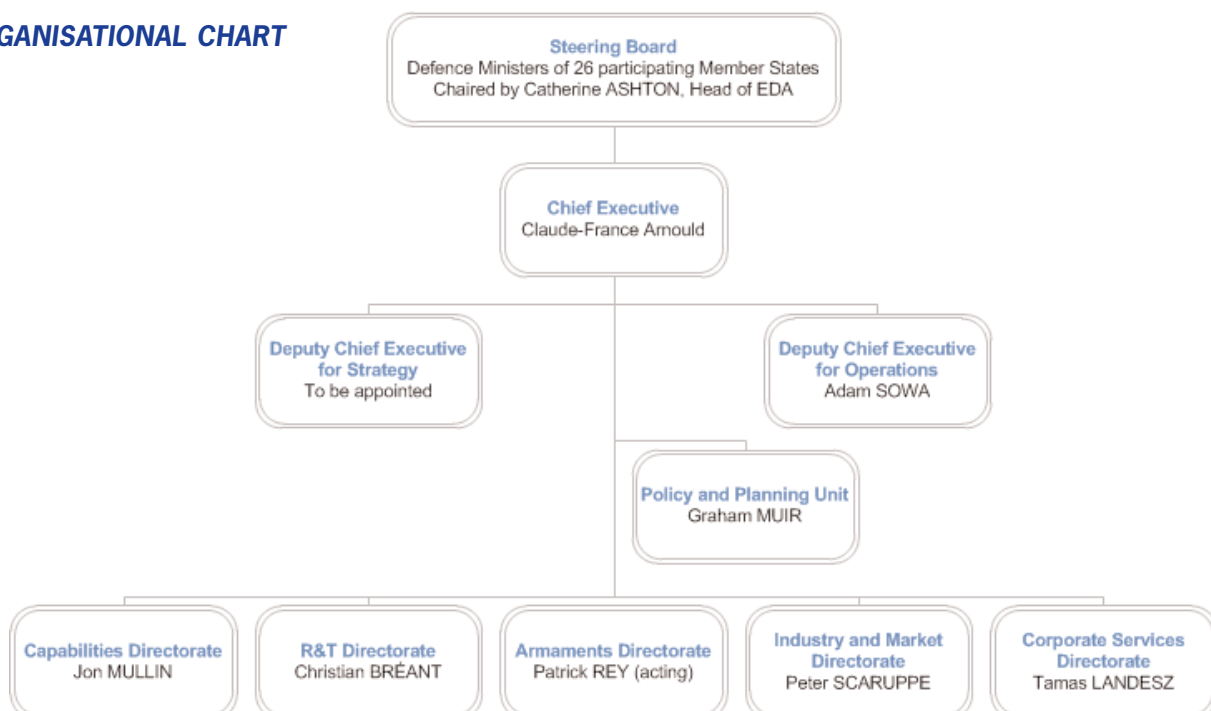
GANISATIONAL CHART

Steering Board
Defence Ministers of 26 participating Member States
Chaired by Catherine ASHTON, Head of EDA

Chief Executive
Claude-France Arnould

Deputy Chief Executive for Strategy
To be appointed

Deputy Chief Executive for Operations
Adam SOWA

Policy and Planning Unit
Graham MUIR

Capabilities Directorate
Jon MULLIN

R&T Directorate
Christian BRÉANT

Armaments Directorate
Patrick REY (acting)

Industry and Market Directorate
Peter SCARUPPE

Corporate Services Directorate
Tamas LANDESZ